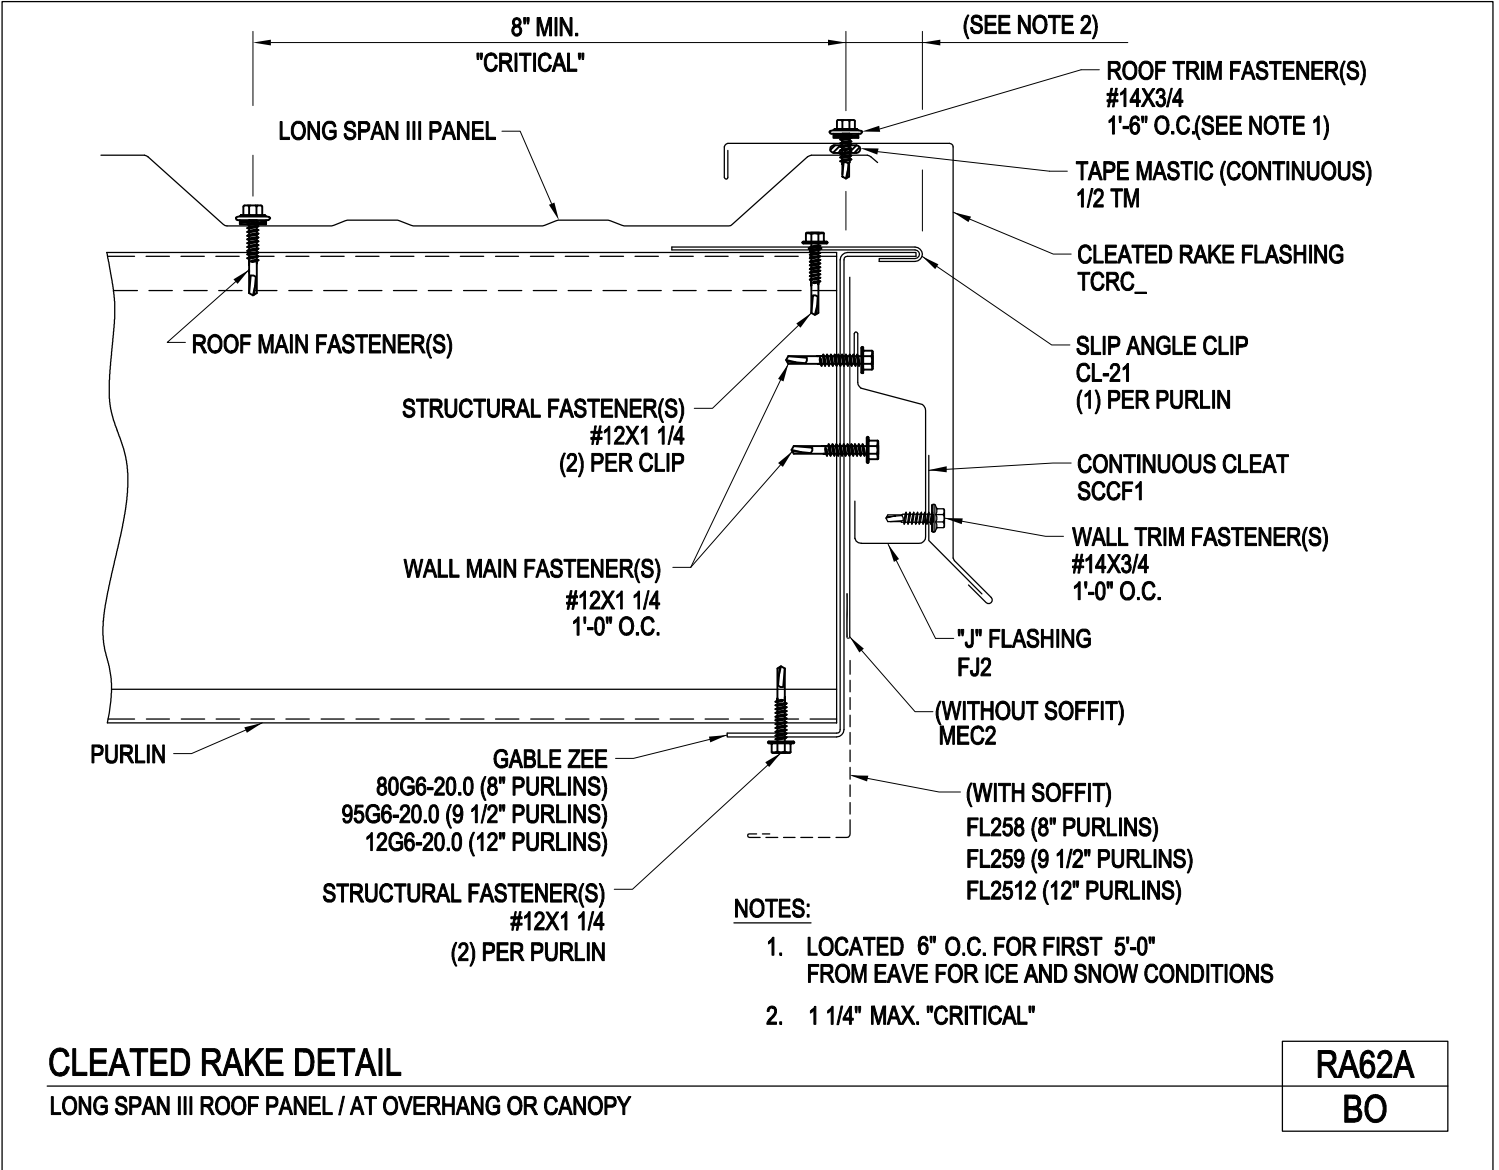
8" MIN.
"CRITICAL"
(SEE NOTE 2)
ROOF TRIM FASTENER(S)
#14X3/4
1'-6" O.C.(SEE NOTE 1)
LONG SPAN III PANEL
TAPE MASTIC (CONTINUOUS)
1/2 TM
CLEATED RAKE FLASHING
TCRC_
ROOF MAIN FASTENER(S)
SLIP ANGLE CLIP
CL-21
(1) PER PURLIN
STRUCTURAL FASTENER(S)
#12X1 1/4
(2) PER CLIP
CONTINUOUS CLEAT
SCCF1
WALL TRIM FASTENER(S)
#14X3/4
1'-0" O.C.
WALL MAIN FASTENER(S)
#12X1 1/4
1'-0" O.C.
"J" FLASHING
FJ2
(WITHOUT SOFFIT)
MEC2
PURLIN
GABLE ZEE
80G6-20.0 (8" PURLINS)
95G6-20.0 (9 1/2" PURLINS)
12G6-20.0 (12" PURLINS)
(WITH SOFFIT)
FL258 (8" PURLINS)
FL259 (9 1/2" PURLINS)
FL2512 (12" PURLINS)
STRUCTURAL FASTENER(S)
#12X1 1/4
(2) PER PURLIN
NOTES:
1. LOCATED 6" O.C. FOR FIRST 5'-0" FROM EAVE FOR ICE AND SNOW CONDITIONS
2. 1 1/4" MAX. "CRITICAL"
CLEATED RAKE DETAIL
LONG SPAN III ROOF PANEL / AT OVERHANG OR CANOPY
RA62A
BO